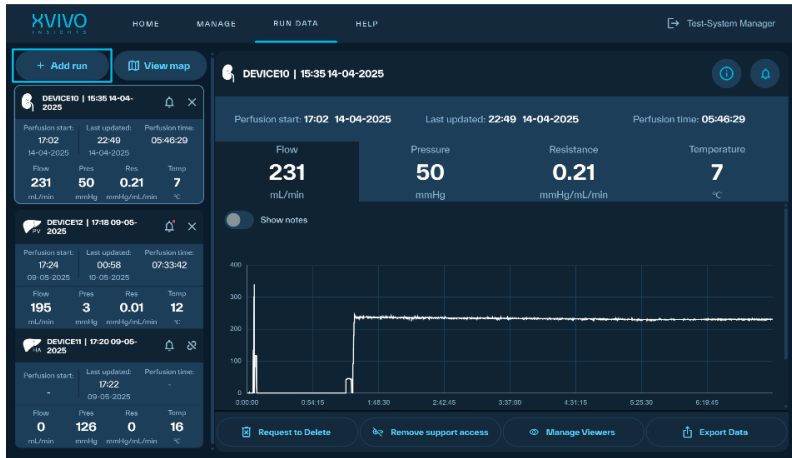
XVIVO INSIGHTS

HOME MANAGE RUN DATA HELP

Test-System Manager

+ Add run

View map

DEVICE10 | 15:35 14-04-2025

Perfusion start: 17:02 14-04-2025
Last updated: 22:49 14-04-2025
Perfusion time: 05:46:29

| Flow | Pres | Res | Temp |
|---|---|---|---|
| 231 | 50 | 0.21 | 7 |
| mL/min | mmHg | mmHg/mL/min | °C |

PV DEVICE12 | 17:18 09-05-2025

Perfusion start: 17:24 09-05-2025
Last updated: 00:58 10-05-2025
Perfusion time: 07:33:42

| Flow | Pres | Res | Temp |
|---|---|---|---|
| 195 | 3 | 0.01 | 12 |
| mL/min | mmHg | mmHg/mL/min | °C |

HA DEVICE11 | 17:20 09-05-2025

Perfusion start: -
Last updated: 17:22 09-05-2025
Perfusion time: -

| Flow | Pres | Res | Temp |
|---|---|---|---|
| 0 | 126 | 0 | 16 |
| mL/min | mmHg | mmHg/mL/min | °C |

DEVICE10 | 15:35 14-04-2025

Perfusion start: 17:02 14-04-2025 Last updated: 22:49 14-04-2025 Perfusion time: 05:46:29

| Flow | Pressure | Resistance | Temperature |
|---|---|---|---|
| 231 | 50 | 0.21 | 7 |
| mL/min | mmHg | mmHg/mL/min | °C |

Show notes

400
300
200
100
0

0:00:00 0:54:15 1:48:30 2:42:45 3:37:00 4:31:15 5:25:30 6:19:45

Request to Delete
Remove support access
Manage Viewers
Export Data